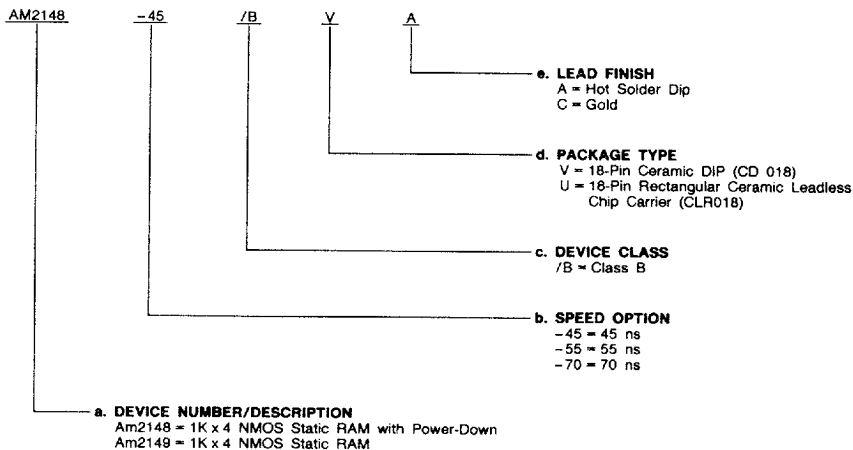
AM2148 -45 /B V A

e. LEAD FINISH
A = Hot Solder Dip
C = Gold

d. PACKAGE TYPE
V = 18-Pin Ceramic DIP (CD 018)
U = 18-Pin Rectangular Ceramic Leadless Chip Carrier (CLR018)

c. DEVICE CLASS
/B = Class B

b. SPEED OPTION
-45 = 45 ns
-55 = 55 ns
-70 = 70 ns

a. DEVICE NUMBER/DESCRIPTION
Am2148 = 1K x 4 NMOS Static RAM with Power-Down
Am2149 = 1K x 4 NMOS Static RAM